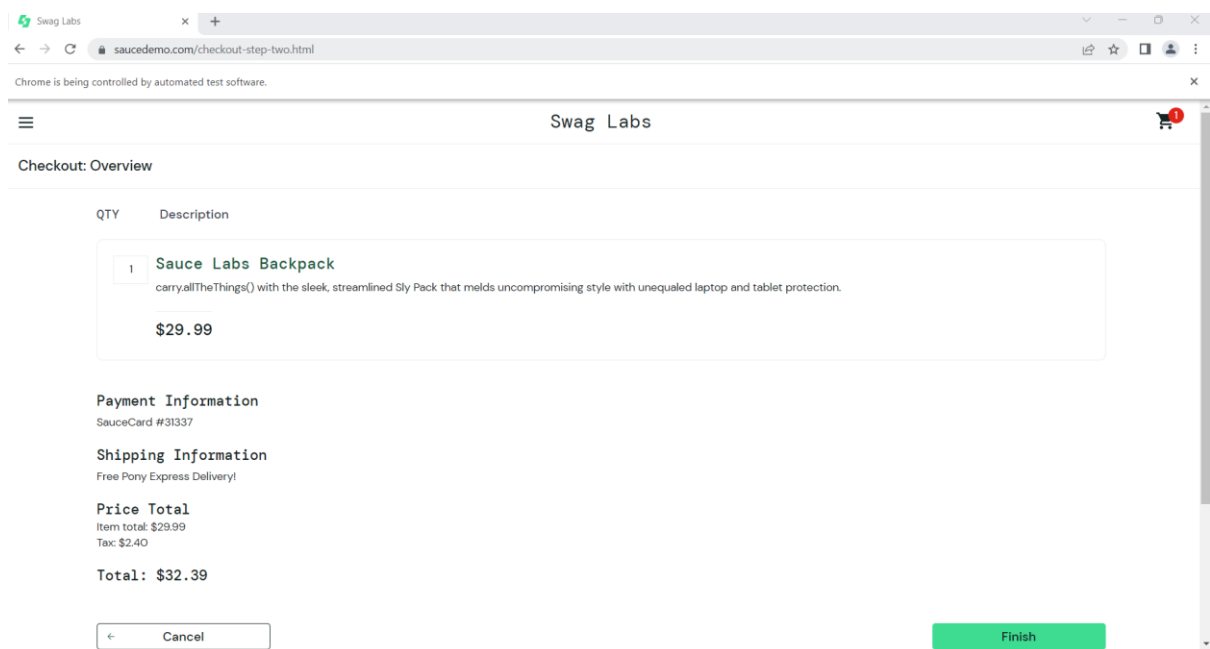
Swag Labs

saucedemo.com/checkout-step-two.html

Chrome is being controlled by automated test software.

Swag Labs

1

Checkout: Overview

QTY Description

1 Sauce Labs Backpack

carry.allTheThings() with the sleek, streamlined Sly Pack that melds uncompromising style with unequaled laptop and tablet protection.

$29.99

Payment Information

SauceCard #31337

Shipping Information

Free Pony Express Delivery!

Price Total

Item total: $29.99

Tax: $2.40

Total: $32.39

Cancel

Finish